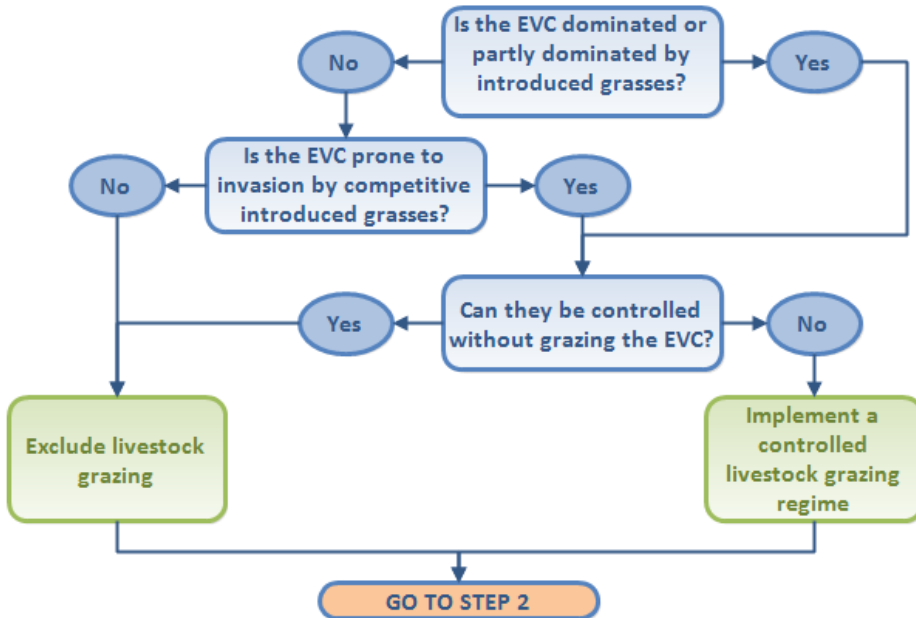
Is the EVC dominated or partly dominated by introduced grasses?

No

Yes

Is the EVC prone to invasion by competitive introduced grasses?

No

Yes

Can they be controlled without grazing the EVC?

Yes

No

Exclude livestock grazing

Implement a controlled livestock grazing regime

GO TO STEP 2